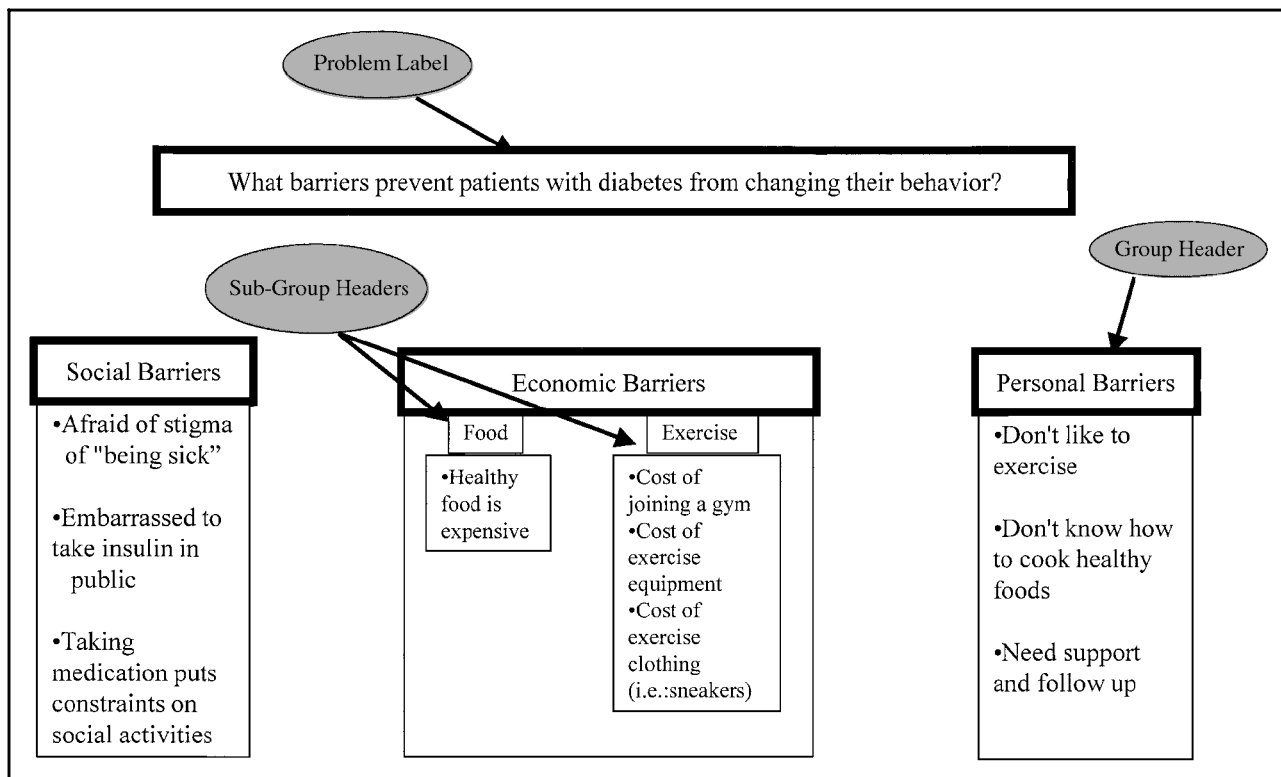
Problem Label

What barriers prevent patients with diabetes from changing their behavior?

Group Header

Sub-Group Headers

Social Barriers

•Afraid of stigma of "being sick”

•Embarrassed to take insulin in public

•Taking medication puts constraints on social activities

Economic Barriers

Food

•Healthy food is expensive

Exercise

•Cost of joining a gym
•Cost of exercise equipment
•Cost of exercise clothing (i.e.:sneakers)

Personal Barriers

•Don't like to exercise

•Don't know how to cook healthy foods

•Need support and follow up